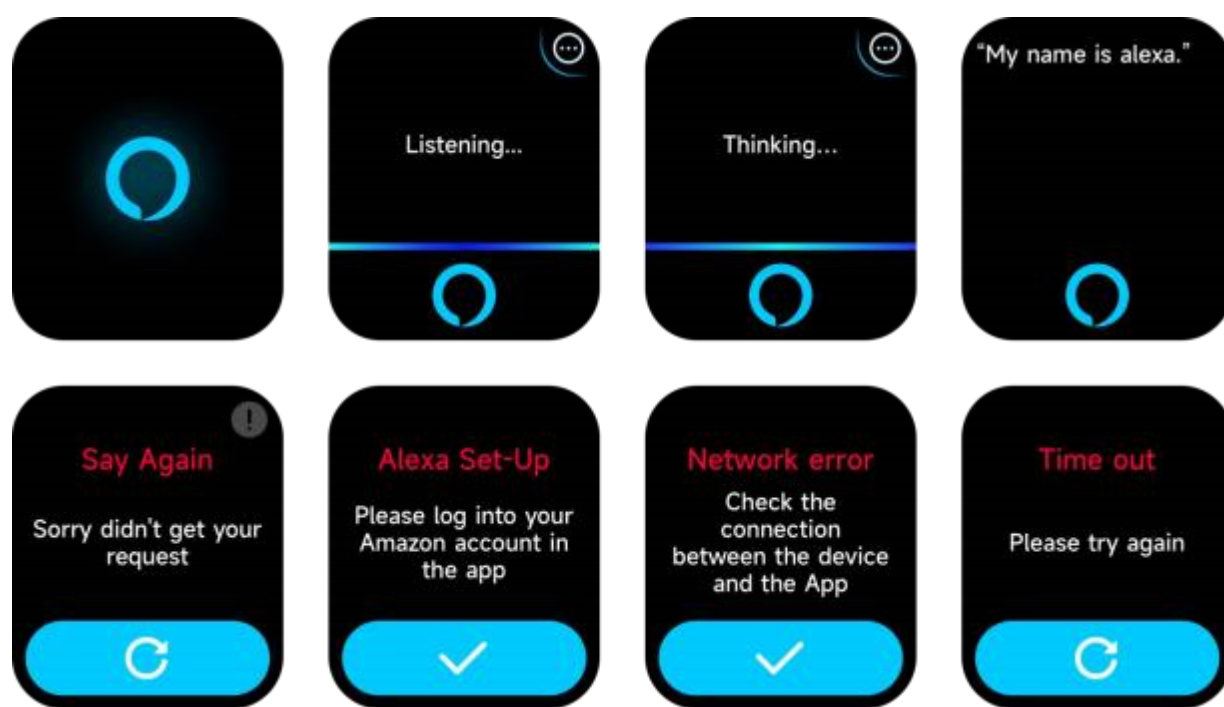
Listening...

Thinking...

"My name is alexa."

Say Again

Sorry didn't get your request

Alexa Set-Up

Please log into your Amazon account in the app

Network error

Check the connection between the device and the App

Time out

Please try again